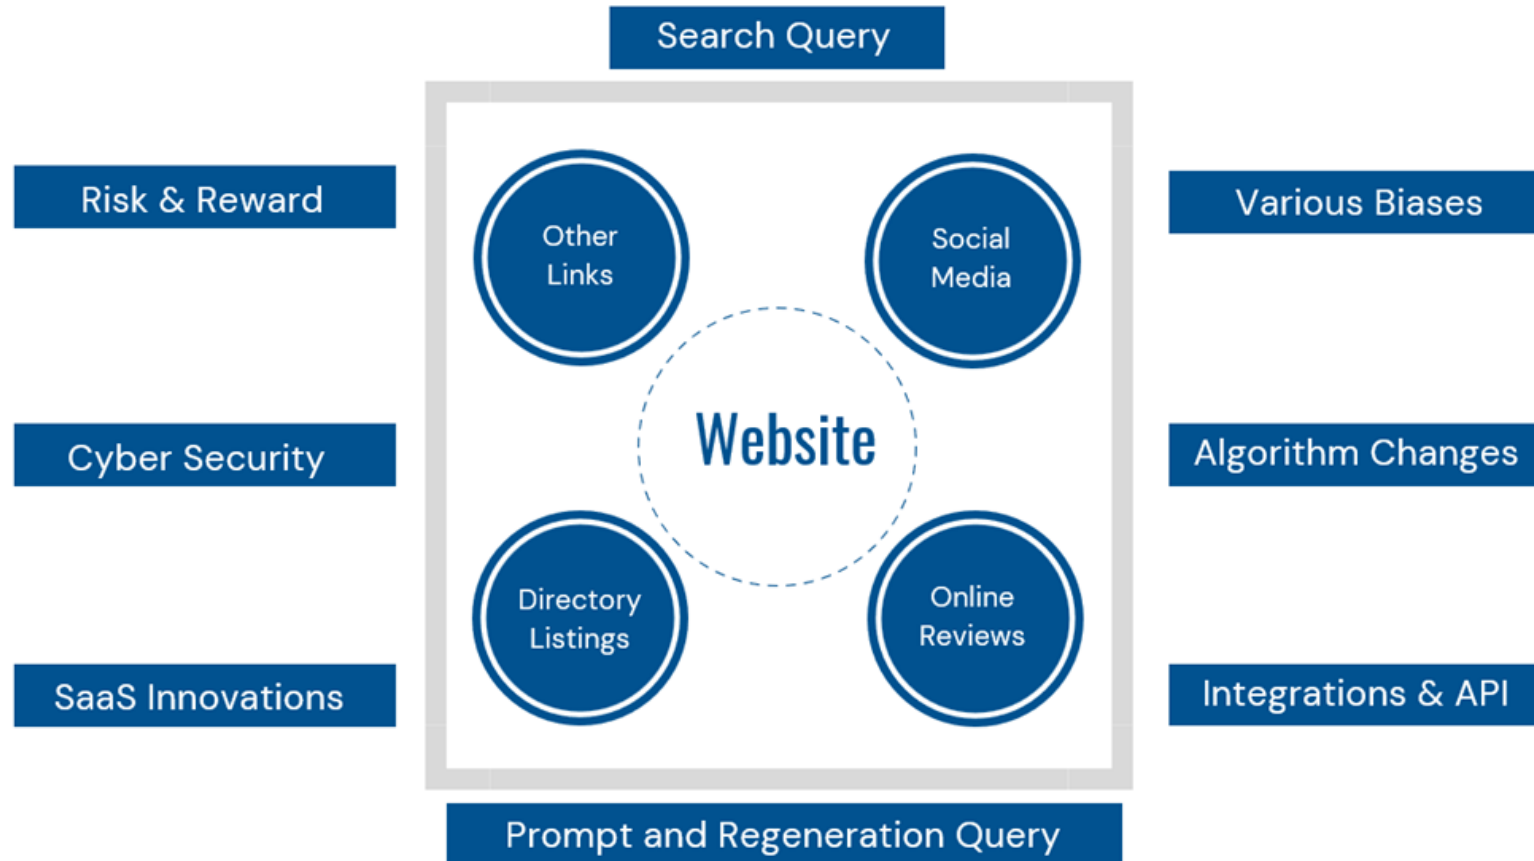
Search Query

Risk & Reward

Various Biases

Other Links

Social Media

Website

Cyber Security

Algorithm Changes

Directory Listings

Online Reviews

SaaS Innovations

Integrations & API

Prompt and Regeneration Query